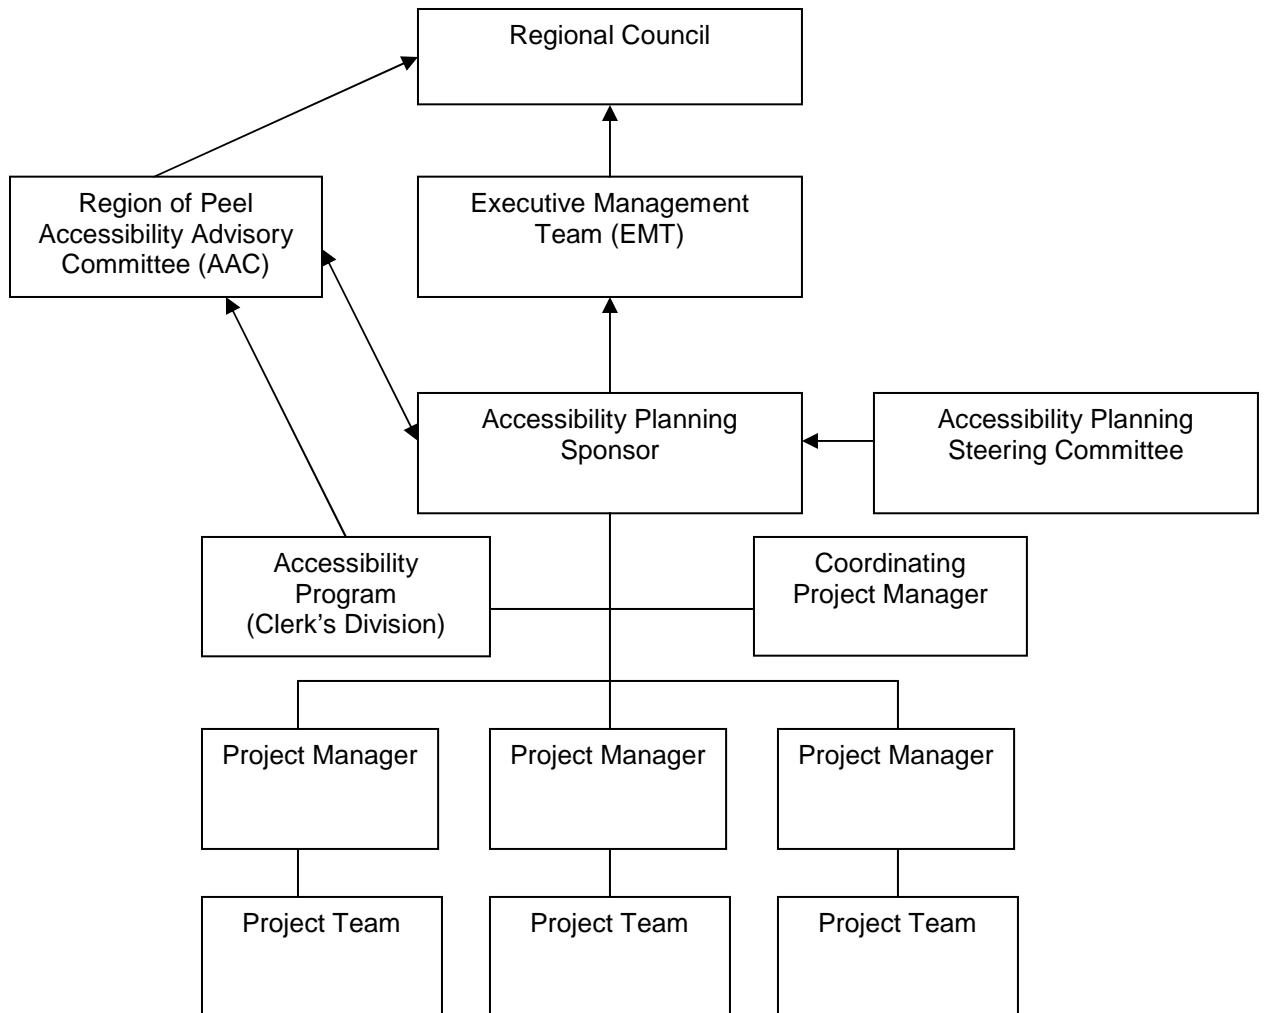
Regional Council

Region of Peel Accessibility Advisory Committee (AAC)

Executive Management Team (EMT)

Accessibility Planning Sponsor

Accessibility Planning Steering Committee

Accessibility Program (Clerk's Division)

Coordinating Project Manager

Project Manager

Project Manager

Project Manager

Project Team

Project Team

Project Team